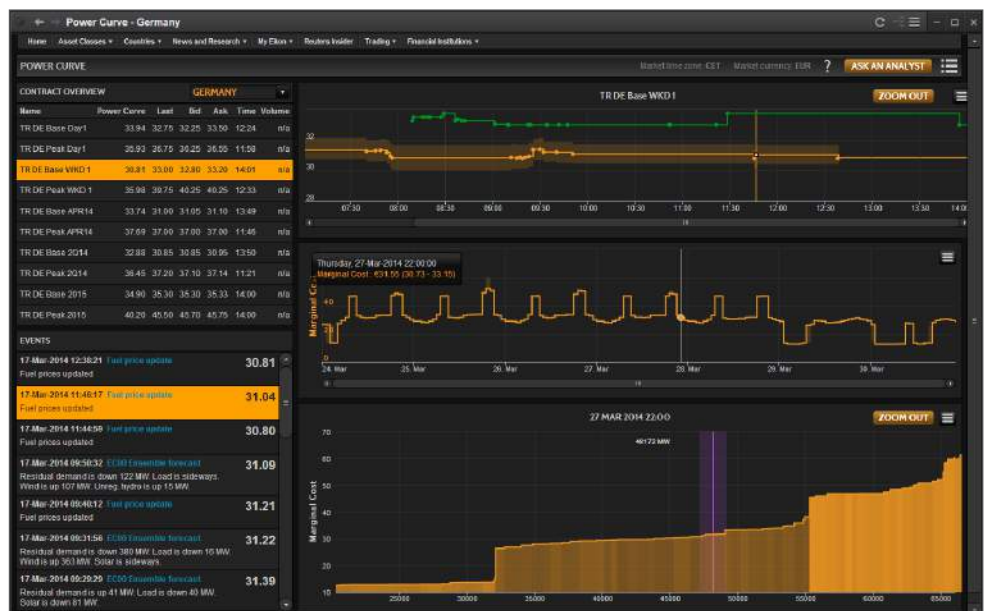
Power Curve - Germany

Home Asset Classes ▾ Countries ▾ News and Research ▾ My Eikon ▾ Reuters Insider Trading ▾ Financial Institutions ▾

POWER CURVE

Market time zone: CET Market currency: EUR ? ASK AN ANALYST

CONTRACT OVERVIEW GERMANY

| Name | Power Curve | Last | Bid | Ask | Time | Volume |
|---|---|---|---|---|---|---|
| TR DE Base Day1 | 33.94 | 32.75 | 32.25 | 33.50 | 12:24 | n/a |
| TR DE Peak Day1 | 35.93 | 26.75 | 36.25 | 36.55 | 11:58 | n/a |
| TR DE Base WKD 1 | 30.81 | 33.00 | 32.80 | 33.20 | 14:01 | n/a |
| TR DE Peak WKD 1 | 35.98 | 39.75 | 40.25 | 40.25 | 12:33 | n/a |
| TR DE Base APR14 | 33.74 | 31.00 | 31.05 | 31.10 | 13:49 | n/a |
| TR DE Peak APR14 | 37.69 | 37.00 | 37.00 | 37.00 | 11:46 | n/a |
| TR DE Base 2Q14 | 32.88 | 30.85 | 30.85 | 30.95 | 13:50 | n/a |
| TR DE Peak 2Q14 | 36.45 | 37.20 | 37.10 | 37.14 | 11:21 | n/a |
| TR DE Base 2015 | 34.90 | 35.30 | 35.30 | 35.33 | 14:00 | n/a |
| TR DE Peak 2015 | 40.20 | 45.50 | 45.70 | 45.75 | 14:00 | n/a |

EVENTS

17-Mar-2014 12:38:21 Fuel price update 30.81
Fuel prices updated

17-Mar-2014 11:48:17 Fuel price update 31.04
Fuel prices updated

17-Mar-2014 11:44:59 Fuel price update 30.80
Fuel prices updated

17-Mar-2014 09:50:32 EC00 Ensemble forecast 31.09
Residual demand is down 122 MW. Load is sideways. Wind is up 107 MW. Unreg. hydro is up 15 MW.

17-Mar-2014 09:40:12 Fuel price update 31.21
Fuel prices updated

17-Mar-2014 09:31:56 EC00 Ensemble forecast 31.22
Residual demand is down 380 MW. Load is down 16 MW. Wind is up 363 MW. Solar is sideways.

17-Mar-2014 09:29:29 EC00 Ensemble forecast 31.39
Residual demand is up 41 MW. Load is down 40 MW. Solar is down 81 MW.

TR DE Base WKD 1 ZOOM OUT
32
30
28
07:30 08:00 08:30 09:00 09:30 10:00 10:30 11:00 11:30 12:00 12:30 13:00 13:30 14:0

Thursday, 27-Mar-2014 22:00:00
Marginal Cost : €31.55 (30.73 - 33.15)
Marginal Co
40
20
0
24. Mar 25. Mar 26. Mar 27. Mar 28. Mar 29. Mar 30. Mar

27 MAR 2014 22:00 ZOOM OUT
48172 MW
70
60
50
40
30
20
10
Marginal Cost
25000 30000 35000 40000 45000 50000 55000 60000 65000